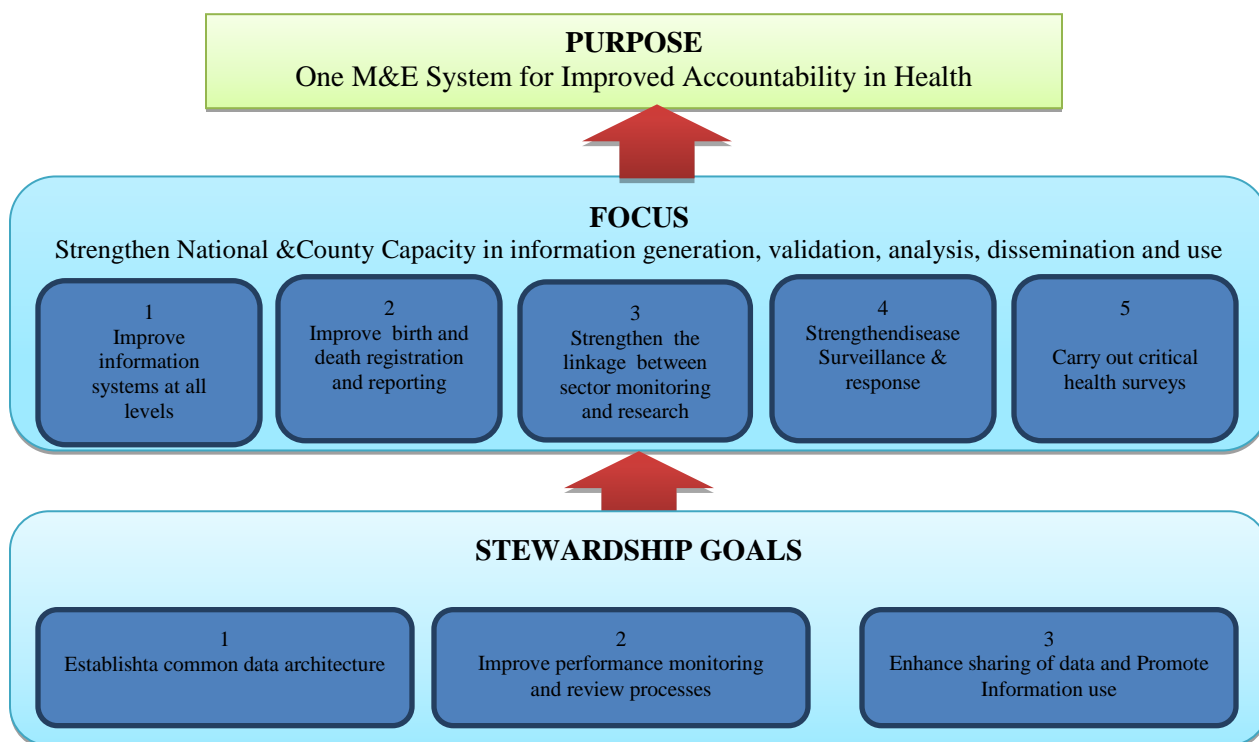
PURPOSE
One M&E System for Improved Accountability in Health

FOCUS
Strengthen National &County Capacity in information generation, validation, analysis, dissemination and use

1
Improve information systems at all levels

2
Improve birth and death registration and reporting

3
Strengthen the linkage between sector monitoring and research

4
Strengthendisease Surveillance & response

5
Carry out critical health surveys

STEWARDSHIP GOALS

1
Establishta common data architecture

2
Improve performance monitoring and review processes

3
Enhance sharing of data and Promote Information use